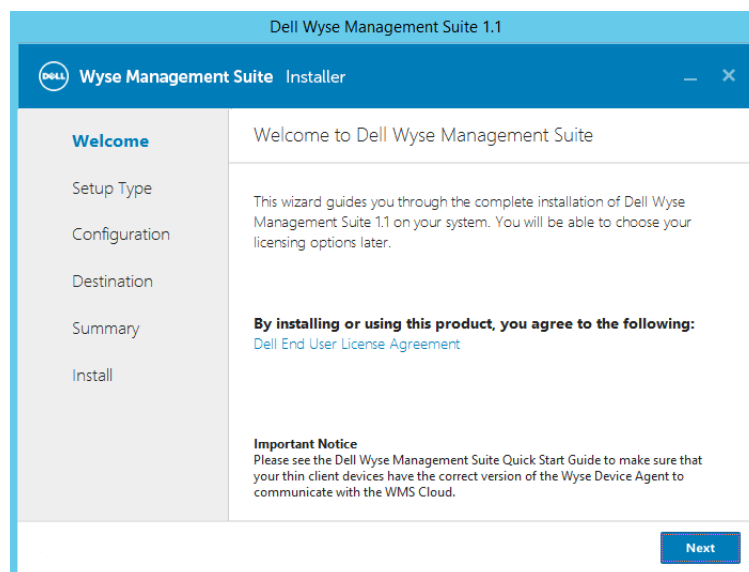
Dell Wyse Management Suite 1.1

DELL Wyse Management Suite Installer

_ ×

Welcome

Setup Type

Configuration

Destination

Summary

Install

Welcome to Dell Wyse Management Suite

This wizard guides you through the complete installation of Dell Wyse Management Suite 1.1 on your system. You will be able to choose your licensing options later.

**By installing or using this product, you agree to the following:**
Dell End User License Agreement

**Important Notice**
Please see the Dell Wyse Management Suite Quick Start Guide to make sure that your thin client devices have the correct version of the Wyse Device Agent to communicate with the WMS Cloud.

Next